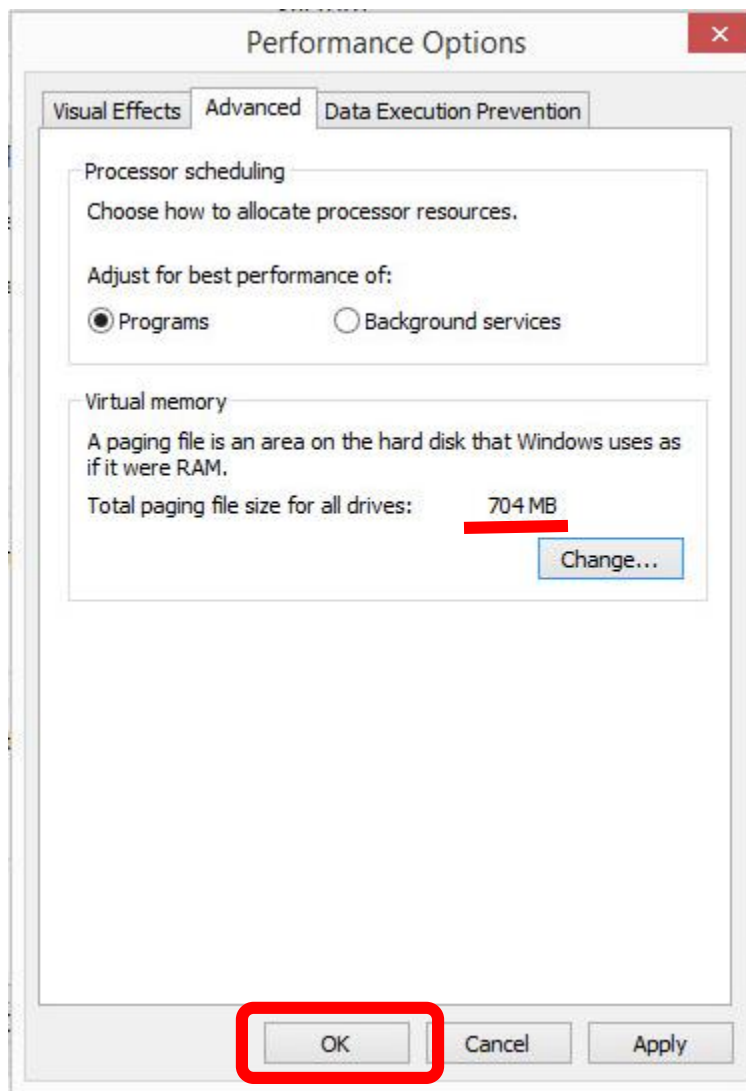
Performance Options

Visual Effects
Advanced
Data Execution Prevention

Processor scheduling

Choose how to allocate processor resources.

Adjust for best performance of:

Programs
Background services

Virtual memory

A paging file is an area on the hard disk that Windows uses as if it were RAM.

Total paging file size for all drives: 704 MB

Change...

OK
Cancel
Apply